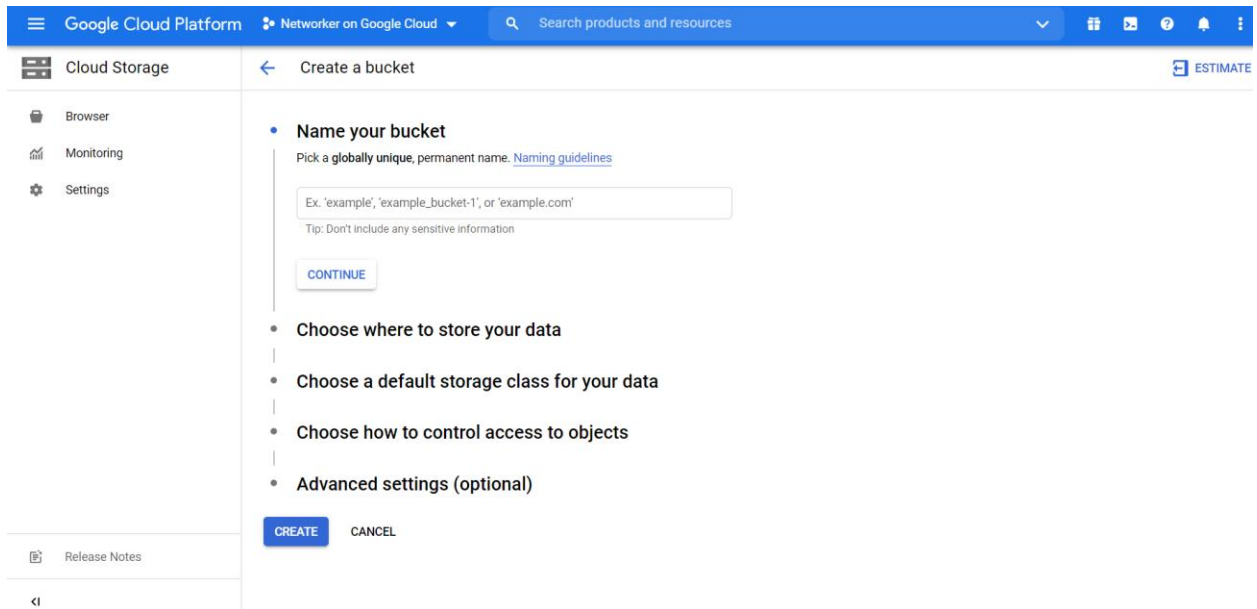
Google Cloud Platform
Networker on Google Cloud
Search products and resources

Cloud Storage
Create a bucket
ESTIMATE

Browser
Monitoring
Settings

Name your bucket
Pick a **globally unique**, permanent name. Naming guidelines

Ex. 'example', 'example_bucket-1', or 'example.com'
Tip: Don't include any sensitive information

CONTINUE

Choose where to store your data

Choose a default storage class for your data

Choose how to control access to objects

Advanced settings (optional)

CREATE
CANCEL

Release Notes
<I